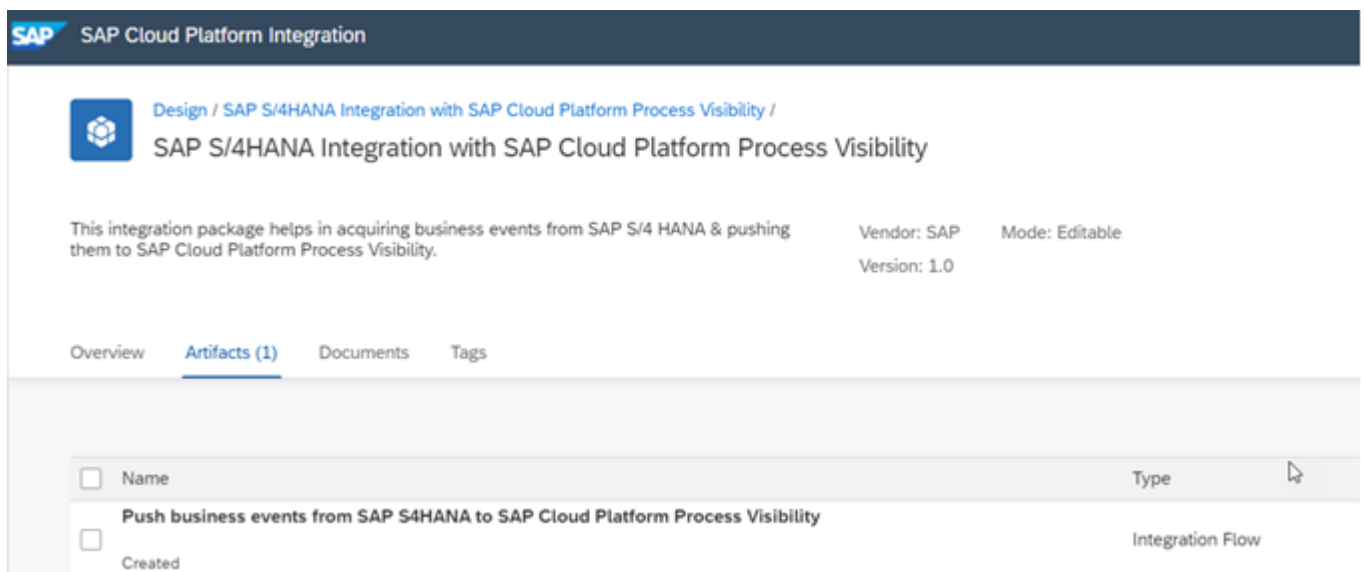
SAP SAP Cloud Platform Integration

Design / SAP S/4HANA Integration with SAP Cloud Platform Process Visibility /

SAP S/4HANA Integration with SAP Cloud Platform Process Visibility

This integration package helps in acquiring business events from SAP S/4 HANA & pushing them to SAP Cloud Platform Process Visibility.

Vendor: SAP

Mode: Editable

Version: 1.0

Overview Artifacts (1) Documents Tags

| | Name | Type |
|---|---|---|
| | Push business events from SAP S4HANA to SAP Cloud Platform Process Visibility<br>Created | Integration Flow |